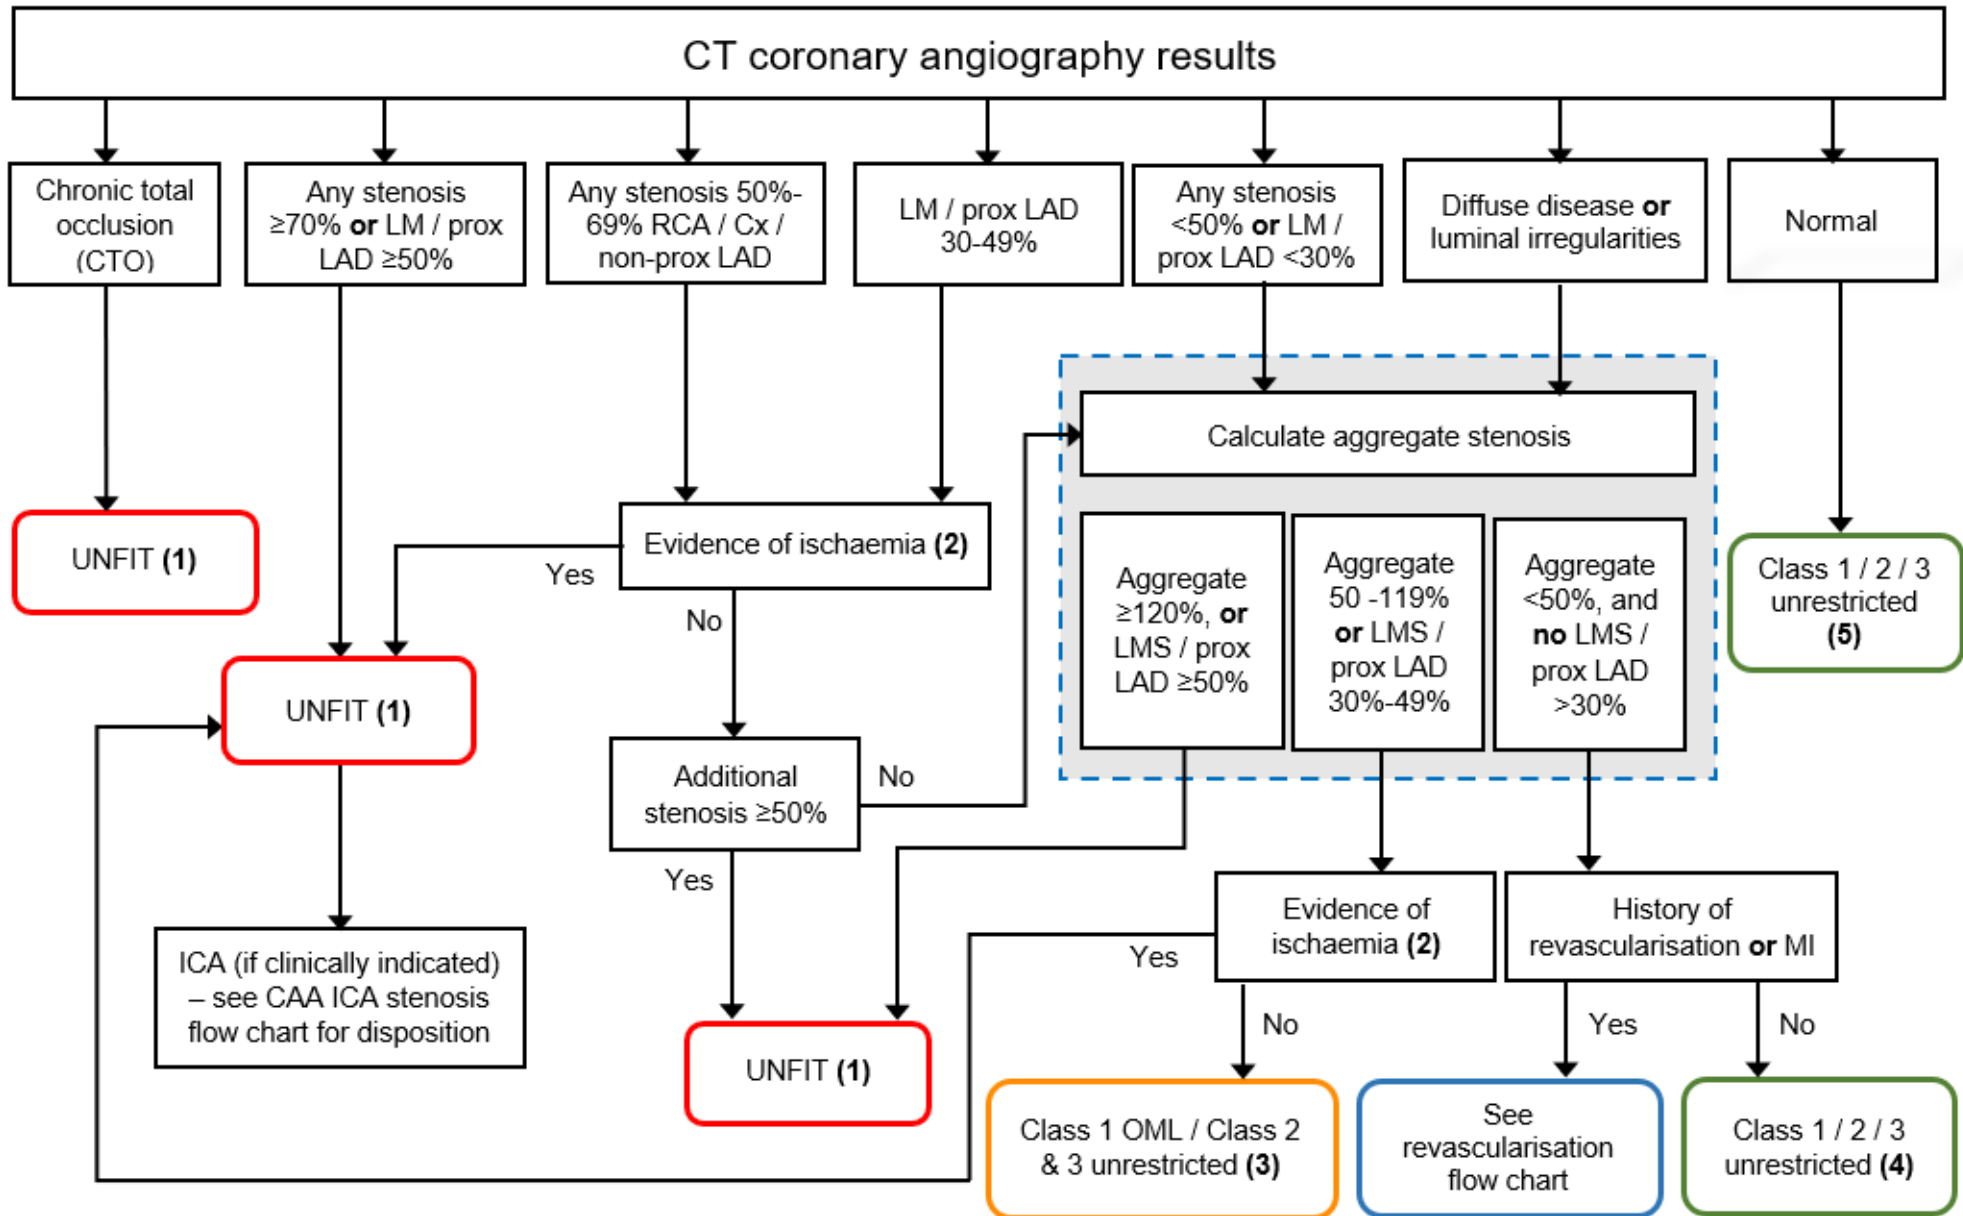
CT coronary angiography results

Chronic total occlusion (CTO)

Any stenosis ≥70% **or** LM / prox LAD ≥50%

Any stenosis 50%-69% RCA / Cx / non-prox LAD

LM / prox LAD 30-49%

Any stenosis <50% **or** LM / prox LAD <30%

Diffuse disease **or** luminal irregularities

Normal

UNFIT **(1)**

Evidence of ischaemia **(2)**

Yes

No

UNFIT **(1)**

Calculate aggregate stenosis

Aggregate ≥120%, **or** LMS / prox LAD ≥50%

Aggregate 50 -119% **or** LMS / prox LAD 30%-49%

Aggregate <50%, and **no** LMS / prox LAD >30%

Class 1 / 2 / 3 unrestricted **(5)**

Additional stenosis ≥50%

No

Yes

ICA (if clinically indicated) – see CAA ICA stenosis flow chart for disposition

UNFIT **(1)**

Evidence of ischaemia **(2)**

History of revascularisation **or** MI

Yes

No

Yes

No

Class 1 OML / Class 2 & 3 unrestricted **(3)**

See revascularisation flow chart

Class 1 / 2 / 3 unrestricted **(4)**